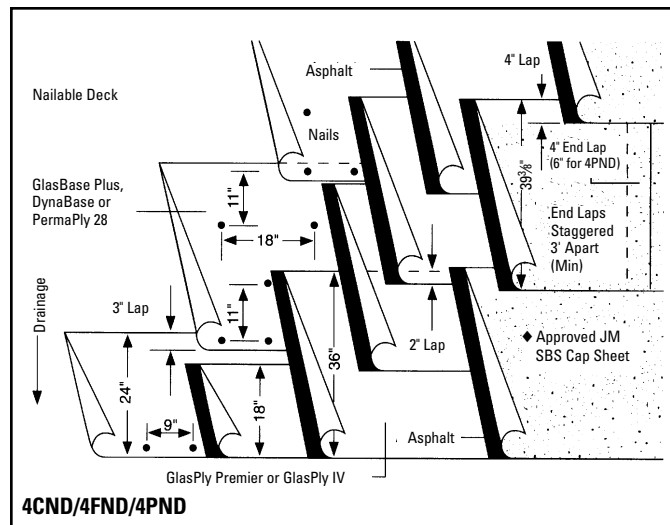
Nailable Deck

Asphalt

4" Lap

Nails

4" End Lap (6" for 4PND)

$39\frac{3}{8}$"

GlasBase Plus, DynaBase or PermaPly 28

11"

18"

End Laps Staggered 3' Apart (Min)

Drainage

3" Lap

11"

2" Lap

◆ Approved JM SBS Cap Sheet

24"

36"

18"

9"

Asphalt

GlasPly Premier or GlasPly IV

4CND/4FND/4PND